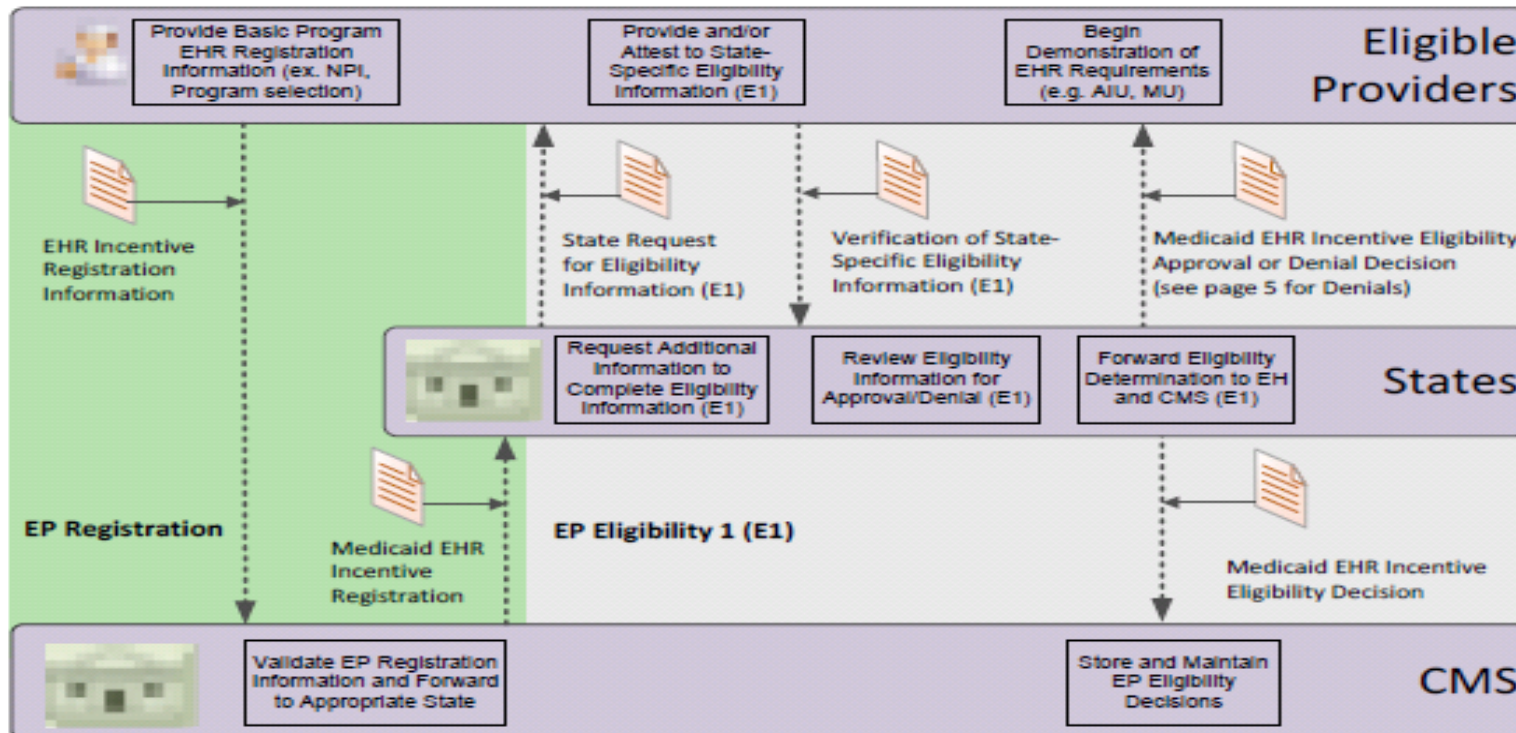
Provide Basic Program EHR Registration Information (ex. NPI, Program selection)

Provide and/or Attest to State-Specific Eligibility Information (E1)

Begin Demonstration of EHR Requirements (e.g. AIU, MU)

Eligible Providers

EHR Incentive Registration Information

State Request for Eligibility Information (E1)

Verification of State-Specific Eligibility Information (E1)

Medicaid EHR Incentive Eligibility Approval or Denial Decision (see page 5 for Denials)

Request Additional Information to Complete Eligibility Information (E1)

Review Eligibility Information for Approval/Denial (E1)

Forward Eligibility Determination to EH and CMS (E1)

States

EP Registration

Medicaid EHR Incentive Registration

EP Eligibility 1 (E1)

Medicaid EHR Incentive Eligibility Decision

Validate EP Registration Information and Forward to Appropriate State

Store and Maintain EP Eligibility Decisions

CMS